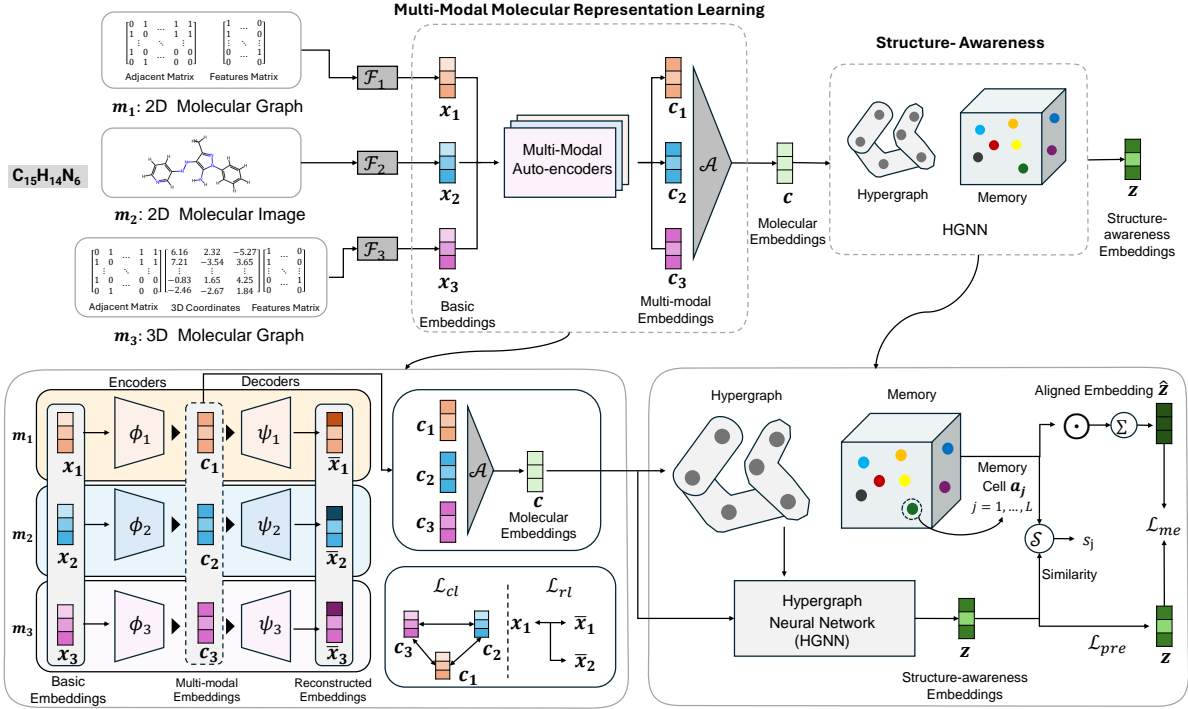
Multi-Modal Molecular Representation Learning

Structure- Awareness

$\begin{bmatrix} 0 & 1 & \cdots & 1 & 1 \\ 1 & 0 & \cdots & 1 & 1 \\ \vdots & & \ddots & & \vdots \\ 1 & 0 & \cdots & 0 & 0 \\ 0 & 1 & \cdots & 0 & 0 \end{bmatrix}$ $\begin{bmatrix} 1 & \cdots & 0 \\ 1 & \cdots & 0 \\ \vdots & \ddots & \vdots \\ 0 & \cdots & 1 \\ 1 & \cdots & 0 \end{bmatrix}$
Adjacent Matrix Features Matrix

$m_1$: 2D Molecular Graph

$C_{15}H_{14}N_6$

$m_2$: 2D Molecular Image

$\begin{bmatrix} 0 & 1 & \cdots & 1 & 1 \\ 1 & 0 & \cdots & 1 & 1 \\ \vdots & & \ddots & & \vdots \\ 1 & 0 & \cdots & 0 & 0 \\ 0 & 1 & \cdots & 0 & 0 \end{bmatrix}$ $\begin{bmatrix} 6.16 & 2.32 & -5.27 \\ 7.21 & -3.54 & 3.65 \\ \vdots & \vdots & \vdots \\ -0.83 & 1.65 & 4.25 \\ -2.46 & -2.67 & 1.84 \end{bmatrix}$ $\begin{bmatrix} 1 & \cdots & 0 \\ 1 & \cdots & 0 \\ \vdots & \ddots & \vdots \\ 0 & \cdots & 1 \\ 1 & \cdots & 0 \end{bmatrix}$
Adjacent Matrix 3D Coordinates Features Matrix

$m_3$: 3D Molecular Graph

$\mathcal{F}_1$ $\mathcal{F}_2$ $\mathcal{F}_3$

$x_1$ $x_2$ $x_3$

Basic Embeddings

Multi-Modal Auto-encoders

$c_1$ $c_2$ $c_3$

Multi-modal Embeddings

$\mathcal{A}$

$c$

Molecular Embeddings

Hypergraph Memory

HGNN

$z$

Structure-awareness Embeddings

Encoders Decoders

$m_1$ $x_1$ $\phi_1$ $c_1$ $\psi_1$ $\bar{x}_1$

$m_2$ $x_2$ $\phi_2$ $c_2$ $\psi_2$ $\bar{x}_2$

$m_3$ $x_3$ $\phi_3$ $c_3$ $\psi_3$ $\bar{x}_3$

Basic Embeddings

Multi-modal Embeddings

Reconstructed Embeddings

$c_1$ $c_2$ $c_3$ $\mathcal{A}$ $c$

Molecular Embeddings

$\mathcal{L}_{cl}$ $\mathcal{L}_{rl}$

$c_3$ $c_2$ $c_1$ $x_1$ $\bar{x}_1$ $\bar{x}_2$

Hypergraph

Memory

Aligned Embedding $\hat{z}$

$\odot$ $\Sigma$

Memory Cell $a_j$

$j = 1, \ldots, L$

$\mathcal{S}$ $s_j$

Similarity

$\mathcal{L}_{me}$

Hypergraph Neural Network (HGNN)

$z$

Structure-awareness Embeddings

$\mathcal{L}_{pre}$

$z$